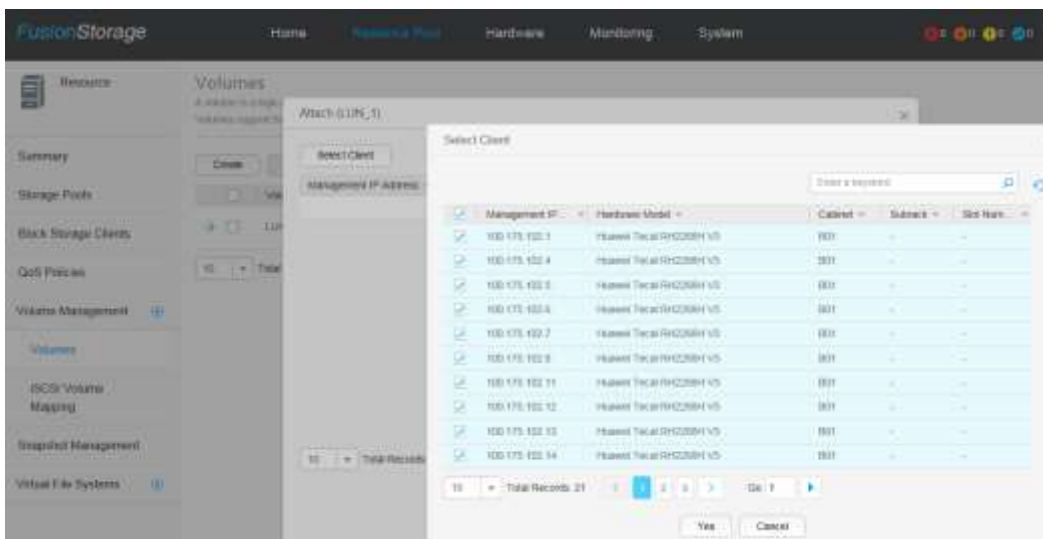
FusionStorage

Home Resource Pool Hardware Monitoring System

0 0 0 0

Resource

Summary

Storage Pools

Block Storage Clients

QoS Policies

Volume Management

Volumes

iSCSI Volume Mapping

Snapshot Management

Virtual File Systems

Volumes

A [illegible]

Volumes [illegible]

Create

Vo

LU

10 Total

Attach (LUN_1)

Select Client

Management IP Address

10 Total Records

Select Client

Enter a keyword

| | Management IP | Hardware Model | Cabinet | Subrack | Slot Num... |
|---|---|---|---|---|---|
| | 100.175.102.3 | Huawei Tecal RH2288H V5 | 001 | - | - |
| | 100.175.102.4 | Huawei Tecal RH2288H V5 | 001 | - | - |
| | 100.175.102.5 | Huawei Tecal RH2288H V5 | 001 | - | - |
| | 100.175.102.6 | Huawei Tecal RH2288H V5 | 001 | - | - |
| | 100.175.102.7 | Huawei Tecal RH2288H V5 | 001 | - | - |
| | 100.175.102.8 | Huawei Tecal RH2288H V5 | 001 | - | - |
| | 100.175.102.11 | Huawei Tecal RH2288H V5 | 001 | - | - |
| | 100.175.102.12 | Huawei Tecal RH2288H V5 | 001 | - | - |
| | 100.175.102.13 | Huawei Tecal RH2288H V5 | 001 | - | - |
| | 100.175.102.14 | Huawei Tecal RH2288H V5 | 001 | - | - |

10 Total Records: 21 1 2 3 Go: 1

Yes Cancel